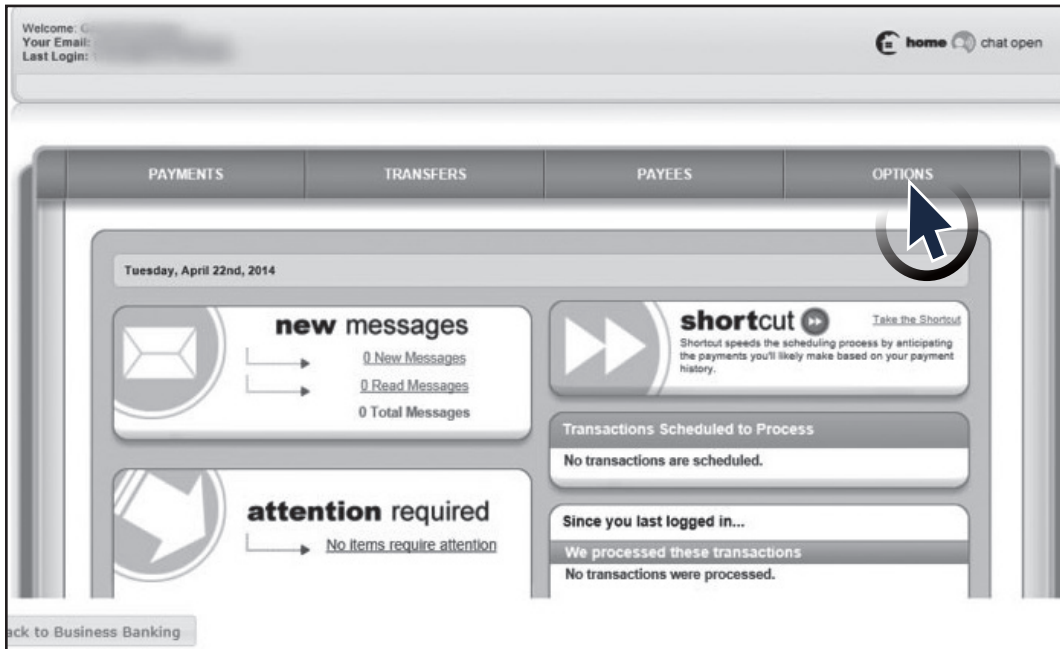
Welcome: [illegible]
Your Email: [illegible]
Last Login: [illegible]

home chat open

PAYMENTS
TRANSFERS
PAYEES
OPTIONS

Tuesday, April 22nd, 2014

new messages
0 New Messages
0 Read Messages
0 Total Messages

shortcut
Take the Shortcut
Shortcut speeds the scheduling process by anticipating the payments you'll likely make based on your payment history.

Transactions Scheduled to Process
No transactions are scheduled.

attention required
No items require attention

Since you last logged in...
We processed these transactions
No transactions were processed.

ck to Business Banking